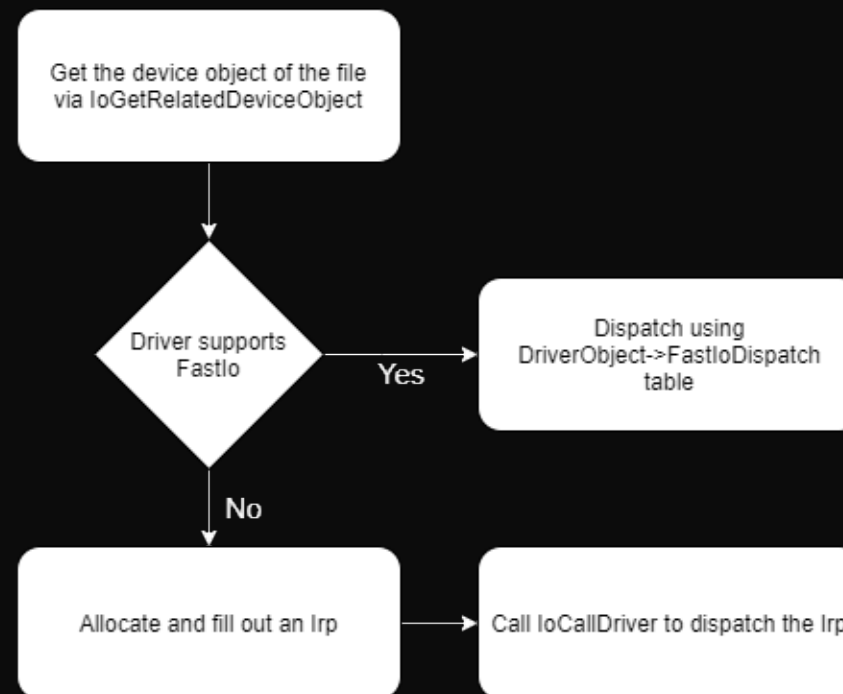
Get the device object of the file via IoGetRelatedDeviceObject

Driver supports FastIo

Yes

Dispatch using DriverObject->FastIoDispatch table

No

Allocate and fill out an Irp

Call IoCallDriver to dispatch the Irp